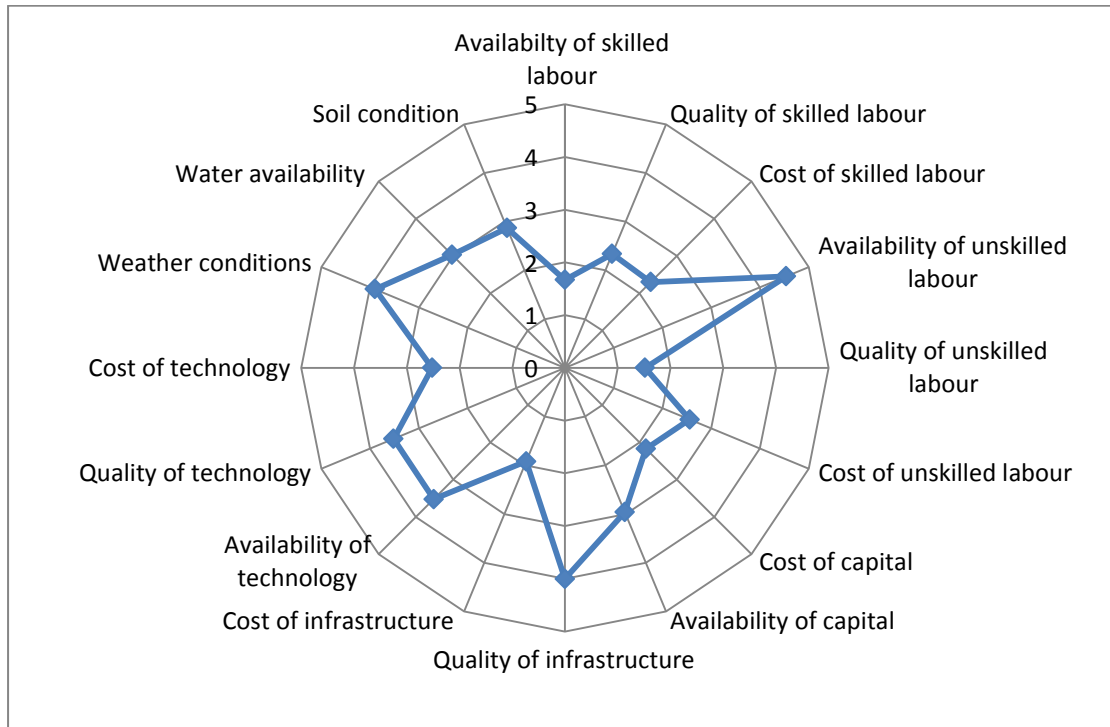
Availabilty of skilled labour
Quality of skilled labour
Cost of skilled labour
Availability of unskilled labour
Quality of unskilled labour
Cost of unskilled labour
Cost of capital
Availability of capital
Quality of infrastructure
Cost of infrastructure
Availability of technology
Quality of technology
Cost of technology
Weather conditions
Water availability
Soil condition
5
4
3
2
1
0